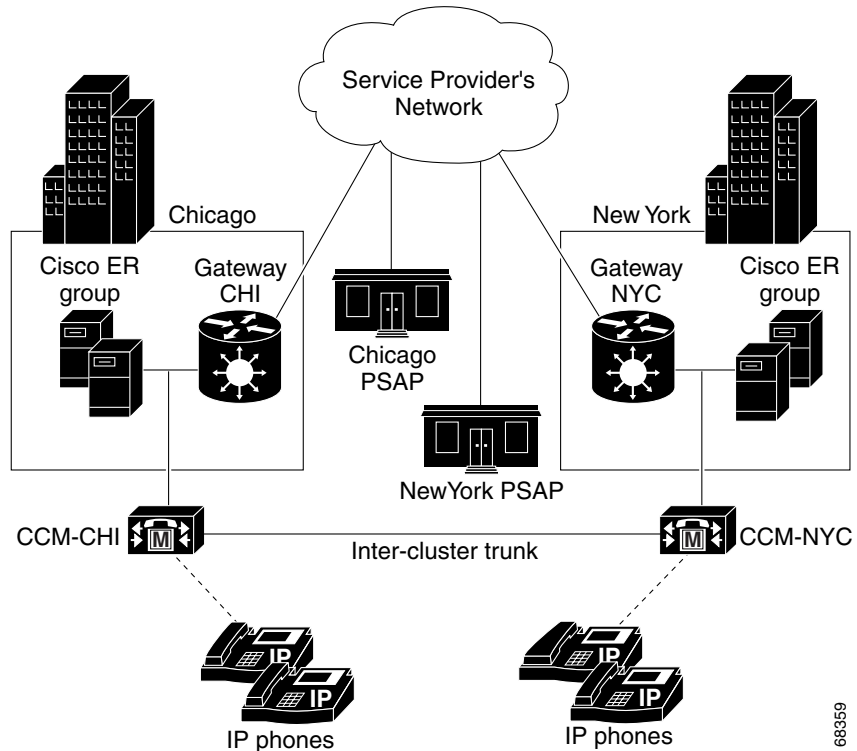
Service Provider's Network

Chicago

Cisco ER group

Gateway CHI

Chicago PSAP

New York

Gateway NYC

Cisco ER group

NewYork PSAP

CCM-CHI

M

Inter-cluster trunk

M

CCM-NYC

IP

IP

IP phones

IP

IP

IP phones

68359